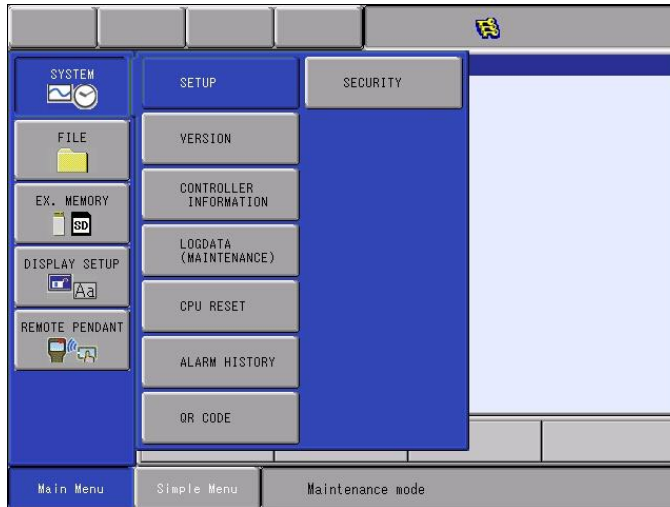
SYSTEM

FILE

EX. MEMORY

SD

DISPLAY SETUP

Aa

REMOTE PENDANT

SETUP

SECURITY

VERSION

CONTROLLER INFORMATION

LOGDATA (MAINTENANCE)

CPU RESET

ALARM HISTORY

QR CODE

Main Menu

Simple Menu

Maintenance mode